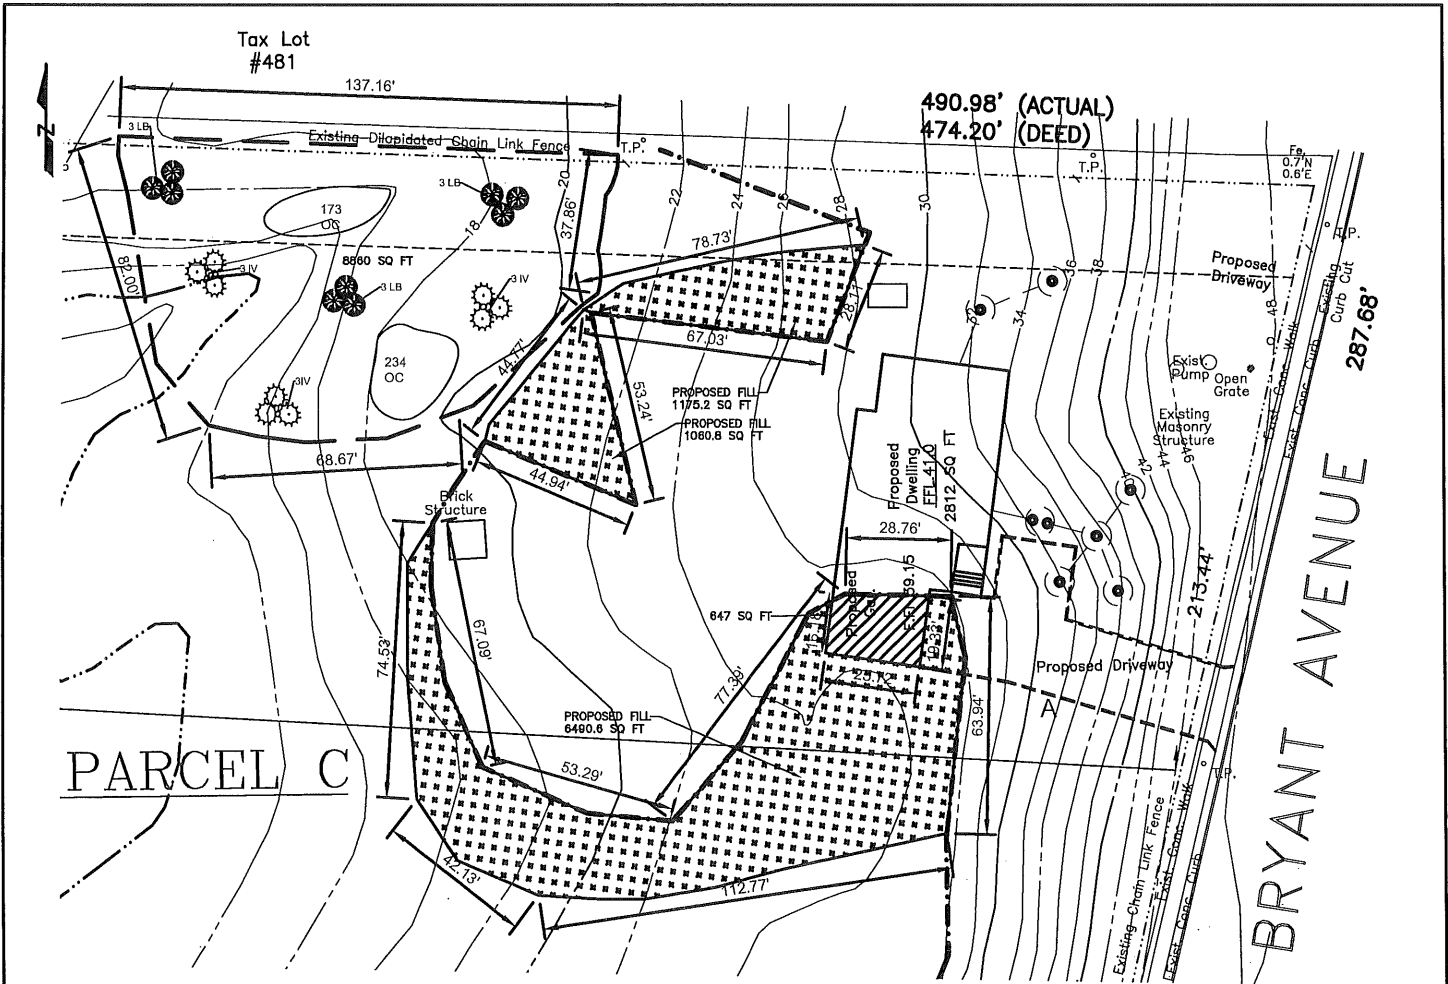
Tax Lot
#481

N

137.16'

490.98' (ACTUAL)
474.20' (DEED)

Existing Dilapidated Chain Link Fence

T.P.

T.P.

Fe.
0.7'N
0.6'E

T.P.

3 LB

3 LB

3 LB

173
OC

8860 SQ FT

3 IV

3 IV

3IV

234
OC

20

22

24

26

28

30

32

34

36

38

40

42

44

46

48

18

37.86'

78.73'

28.11'

67.03'

44.77'

53.24'

82.00'

68.67'

44.94'

PROPOSED FILL
1175.2 SQ FT

PROPOSED FILL
1060.8 SQ FT

Proposed Driveway

Exist. Pump

Open Grate

Existing Masonry Structure

Exist. Conc. Walk

Exist. Conc. Curb

Existing Curb Cut

287.68'

Proposed Dwelling
FFL 41.0
2812 SQ FT

Brick Structure

28.76'

39.15

19.33'

Proposed

647 SQ FT

12.18

25.12'

77.36'

67.09'

74.53'

63.94'

213.44'

Proposed Driveway

A

BRYANT AVENUE

PROPOSED FILL
6490.6 SQ FT

PARCEL C

53.29'

42.73'

112.77'

T.P.

Existing Chain Link Fence

Exist. Conc. Walk

Exist. Conc. Curb